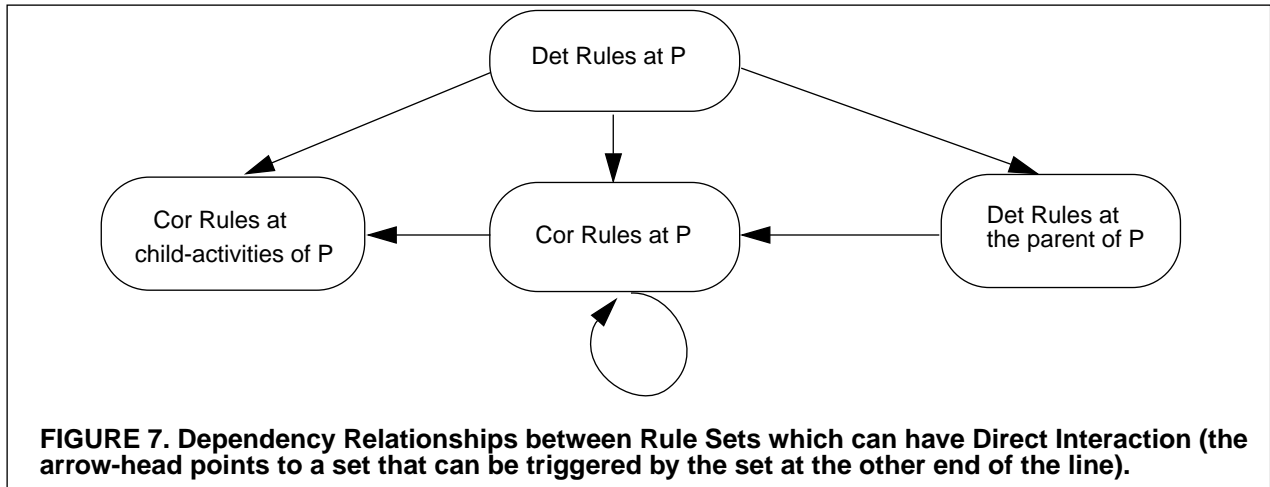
Det Rules at P

Cor Rules at child-activities of P

Cor Rules at P

Det Rules at the parent of P

FIGURE 7. Dependency Relationships between Rule Sets which can have Direct Interaction (the arrow-head points to a set that can be triggered by the set at the other end of the line).